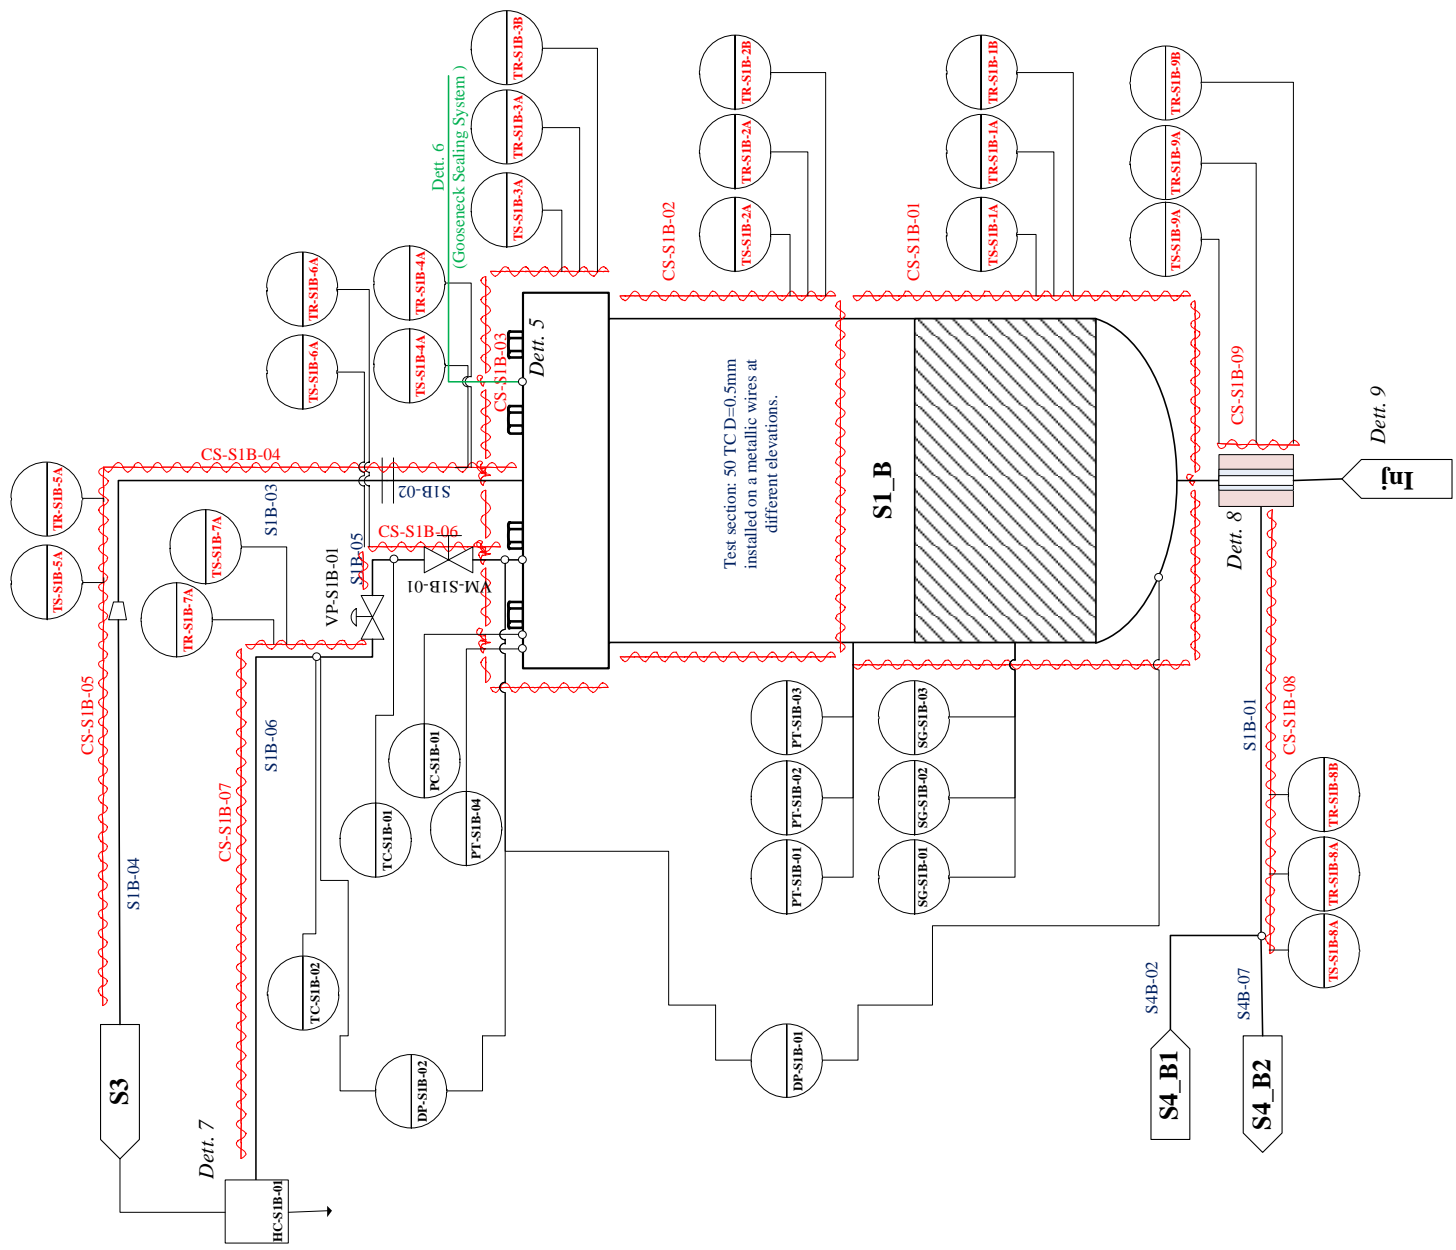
TR-S1B-3B
TR-S1B-3A
TS-S1B-3A
Dett. 6
(Gooseneck Sealing System)
TR-S1B-2B
TR-S1B-2A
TS-S1B-2A
CS-S1B-02
TR-S1B-1B
TR-S1B-1A
TS-S1B-1A
CS-S1B-01
TR-S1B-9B
TR-S1B-9A
TS-S1B-9A
CS-S1B-09
Dett. 9
Inj
TR-S1B-6A
TS-S1B-6A
TR-S1B-4A
TS-S1B-4A
CS-S1B-03
Dett. 5
Test section: 50 TC D=0.5mm installed on a metallic wires at different elevations.
S1_B
Dett. 8
CS-S1B-04
S1B-02
TR-S1B-5A
TS-S1B-5A
S1B-03
TS-S1B-7A
TR-S1B-7A
VP-S1B-01
S1B-05
CS-S1B-06
VM-S1B-01
CS-S1B-05
S1B-06
CS-S1B-07
S1B-04
PC-S1B-01
TC-S1B-01
PT-S1B-04
PT-S1B-03
PT-S1B-02
PT-S1B-01
SG-S1B-03
SG-S1B-02
SG-S1B-01
S1B-01
CS-S1B-08
TR-S1B-8B
TR-S1B-8A
TS-S1B-8A
TC-S1B-02
DP-S1B-02
DP-S1B-01
S4B-02
S4B-07
S4_B1
S4_B2
S3
Dett. 7
HC-S1B-01